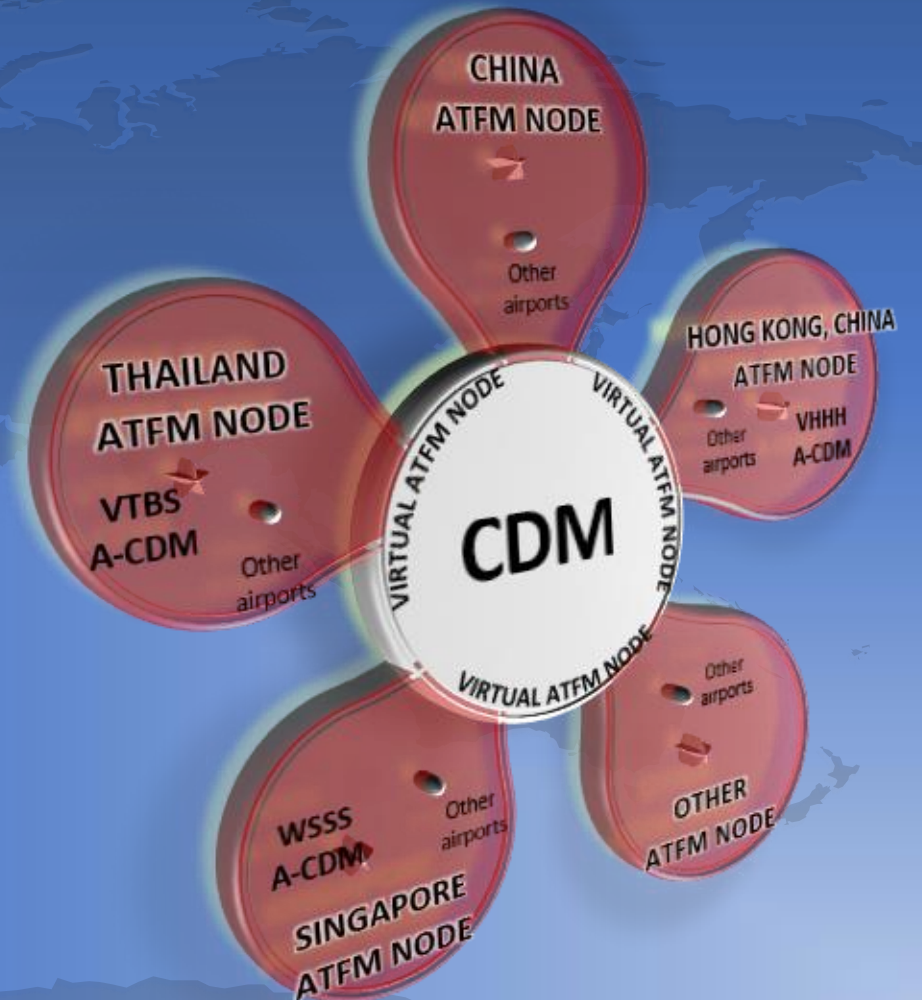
CHINA
ATFM NODE

Other
airports

HONG KONG, CHINA
ATFM NODE

Other
airports

VHHH
A-CDM

THAILAND
ATFM NODE

VTBS
A-CDM

Other
airports

VIRTUAL ATFM NODE

VIRTUAL ATFM NODE

CDM

VIRTUAL ATFM NODE

VIRTUAL ATFM NODE

Other
airports

OTHER
ATFM NODE

WSSS
A-CDM

Other
airports

SINGAPORE
ATFM NODE